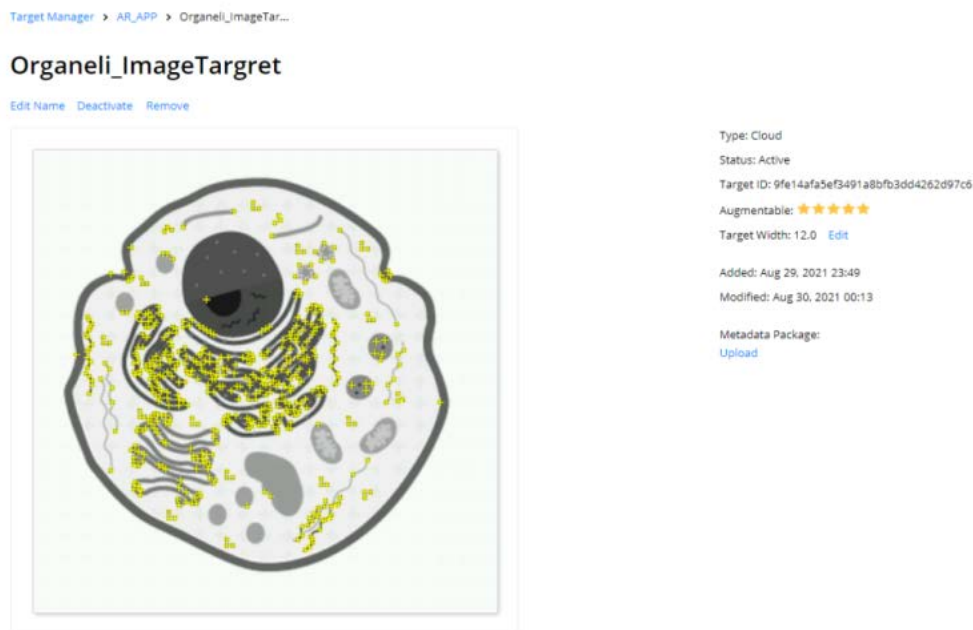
Target Manager > AR_APP > Organeli_ImageTar...

Organeli_ImageTargret

Edit Name Deactivate Remove

Type: Cloud

Status: Active

Target ID: 9fe14afa5ef3491a8bfb3dd4262d97c6

Augmentable: ★★★★★

Target Width: 12.0 Edit

Added: Aug 29, 2021 23:49

Modified: Aug 30, 2021 00:13

Metadata Package:
Upload